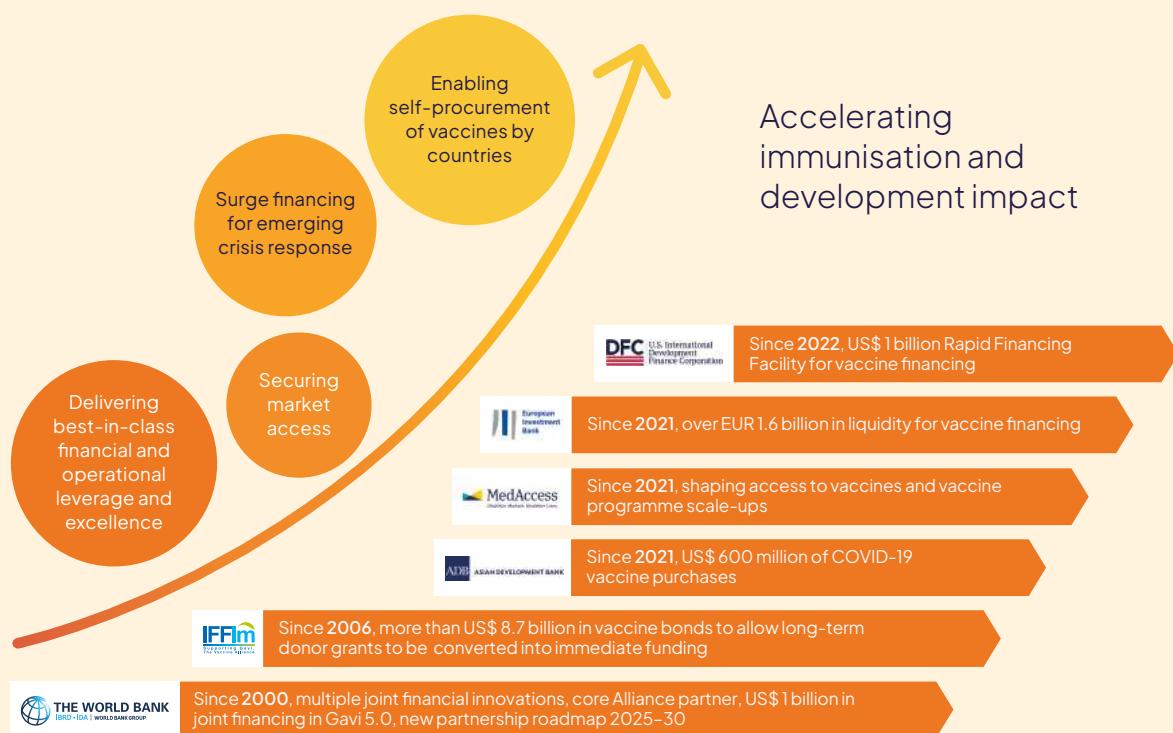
Enabling self-procurement of vaccines by countries

Surge financing for emerging crisis response

Securing market access

Delivering best-in-class financial and operational leverage and excellence

Accelerating immunisation and development impact

DFC U.S. International Development Finance Corporation

Since **2022**, US$ 1 billion Rapid Financing Facility for vaccine financing

European Investment Bank

Since **2021**, over EUR 1.6 billion in liquidity for vaccine financing

MedAccess

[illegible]

Since **2021**, shaping access to vaccines and vaccine programme scale-ups

ADB ASIAN DEVELOPMENT BANK

Since **2021**, US$ 600 million of COVID-19 vaccine purchases

IFFIm Supporting Gavi, The Vaccine Alliance

Since **2006**, more than US$ 8.7 billion in vaccine bonds to allow long-term donor grants to be converted into immediate funding

THE WORLD BANK IBRD • IDA | WORLD BANK GROUP

Since **2000**, multiple joint financial innovations, core Alliance partner, US$ 1 billion in joint financing in Gavi 5.0, new partnership roadmap 2025–30